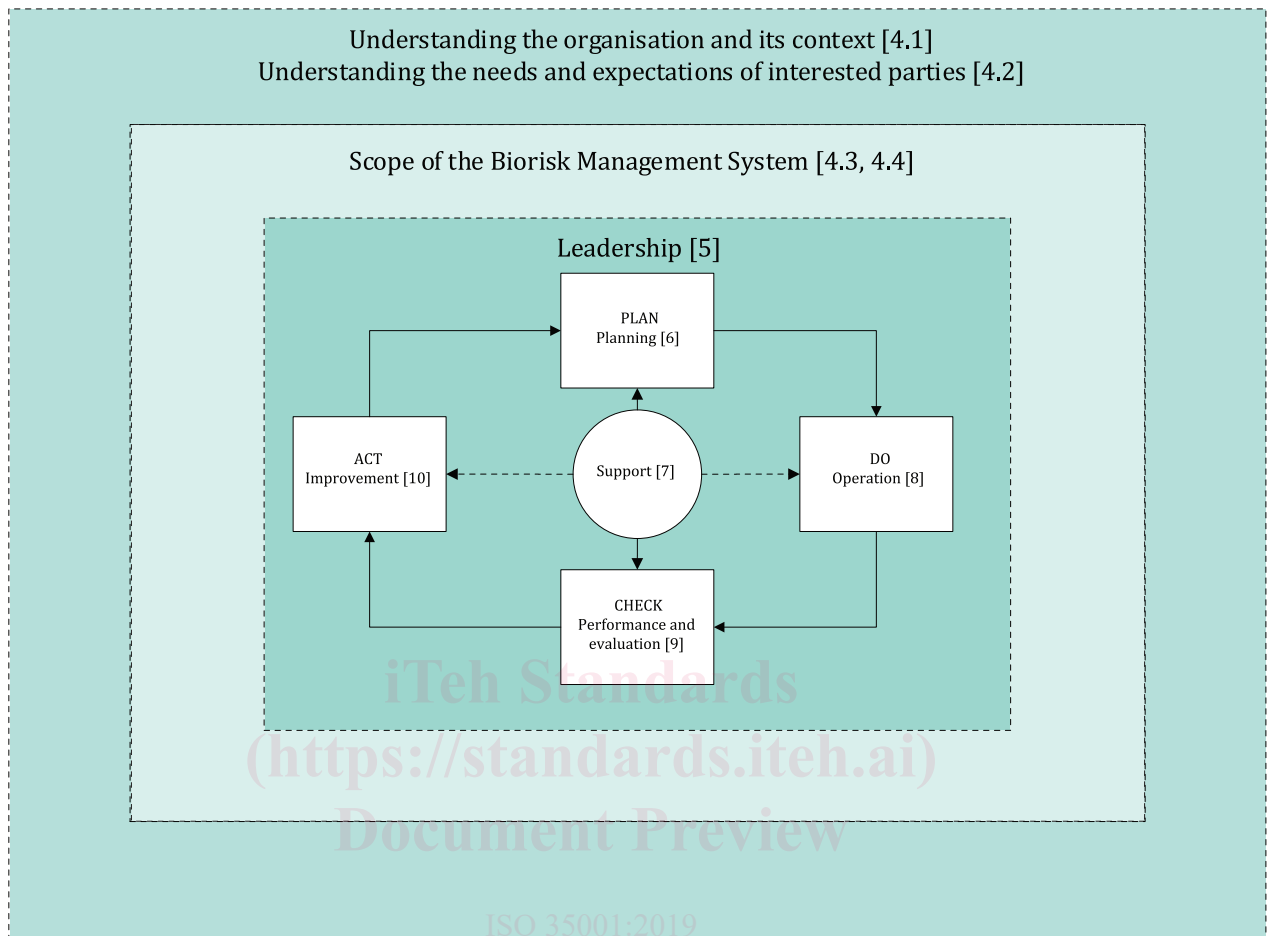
Understanding the organisation and its context [4.1]
Understanding the needs and expectations of interested parties [4.2]

Scope of the Biorisk Management System [4.3, 4.4]

Leadership [5]

PLAN
Planning [6]

ACT
Improvement [10]

Support [7]

DO
Operation [8]

CHECK
Performance and evaluation [9]

iTeh Standards
(https://standards.iteh.ai)
Document Preview

ISO 35001:2019